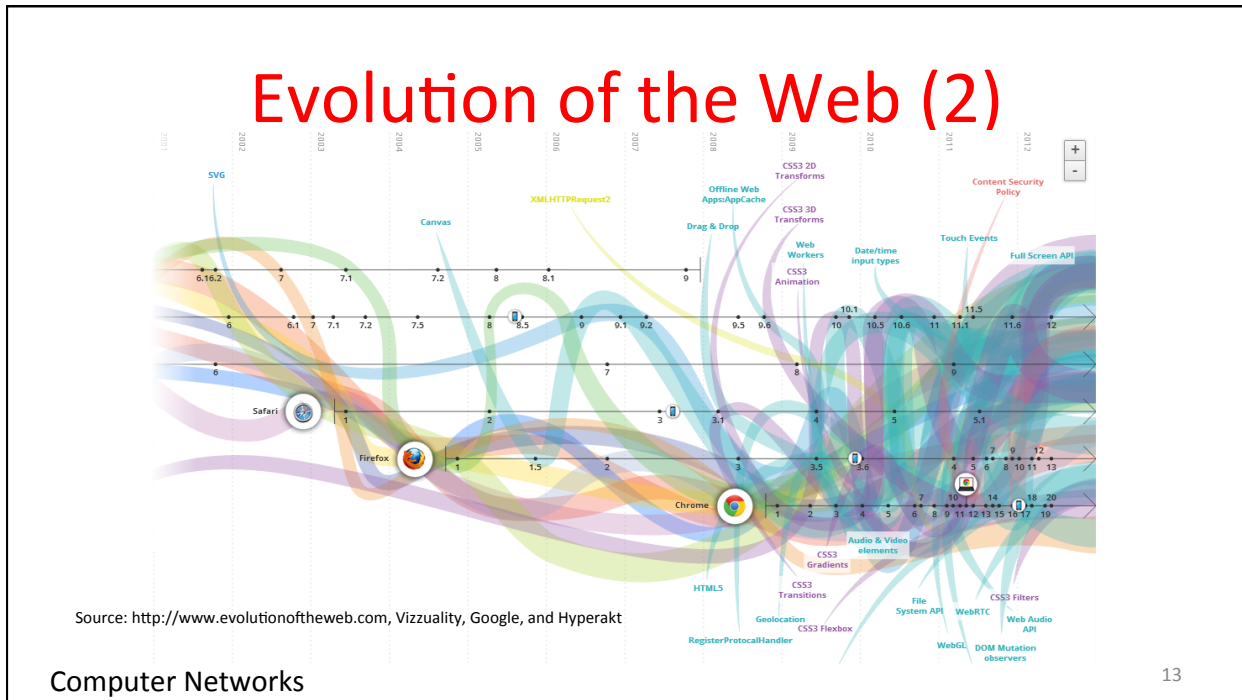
Evolution of the Web (2)

2002 2003 2004 2005 2006 2007 2008 2009 2010 2011 2012

SVG

XMLHTTPRequest2

Canvas

Offline Web Apps:AppCache

Drag & Drop

CSS3 2D Transforms

CSS3 3D Transforms

Web Workers

CSS3 Animation

Date/time input types

Content Security Policy

Touch Events

Full Screen API

6.1 6.2 7 7.1 7.2 8 8.1 9

6 6.1 7 7.1 7.2 7.5 8 8.5 9 9.1 9.2 9.5 9.6 10 10.1 10.5 10.6 11 11.1 11.5 11.6 12

6 7 8 9

Safari 1 2 3 3.1 4 5 5.1

Firefox 1 1.5 2 3 3.5 3.6 4 5 6 7 8 9 10 11 12 13

Chrome 1 2 3 4 5 6 7 8 9 10 11 12 13 14 15 16 17 18 19 20

Audio & Video elements

CSS3 Gradients

CSS3 Transitions

HTML5

Geolocation

CSS3 Flexbox

RegisterProtocalHandler

File System API

WebRTC

CSS3 Filters

Web Audio API

WebGL

DOM Mutation observers

Source: http://www.evolutionoftheweb.com, Vizzuality, Google, and Hyperakt

+
-

Computer Networks

13